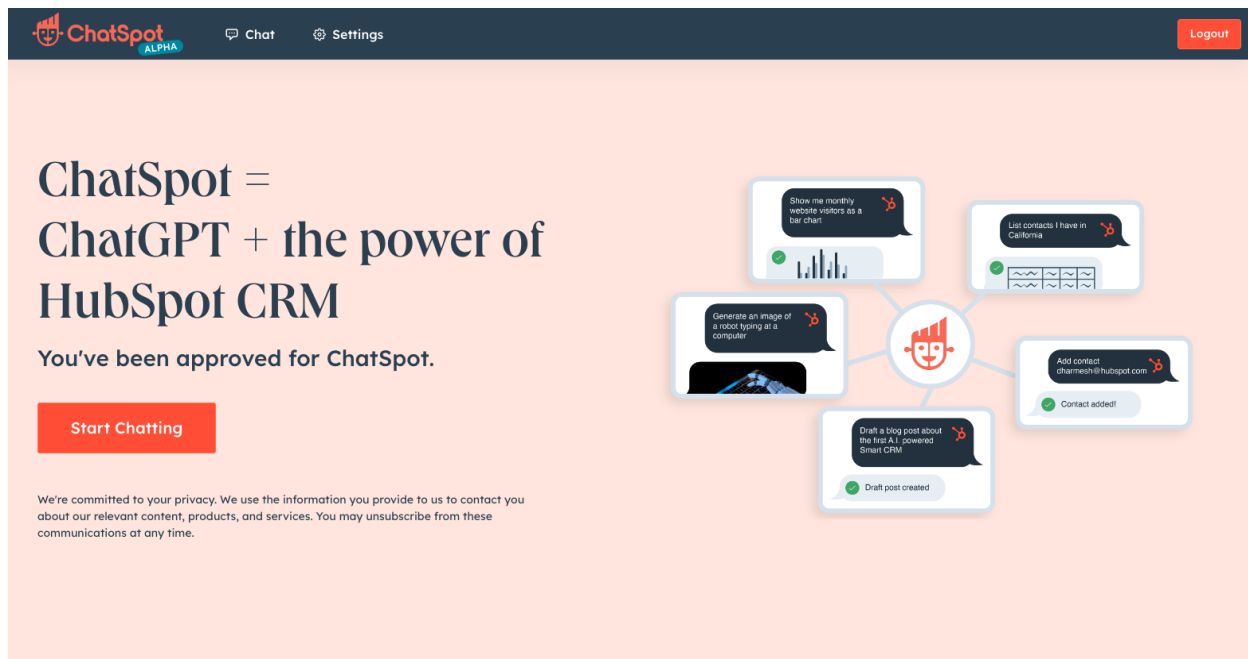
ChatSpot ALPHA

Chat

Settings

Logout

ChatSpot = ChatGPT + the power of HubSpot CRM

You've been approved for ChatSpot.

Start Chatting

We're committed to your privacy. We use the information you provide to us to contact you about our relevant content, products, and services. You may unsubscribe from these communications at any time.

Show me monthly website visitors as a bar chart

List contacts I have in California

Generate an image of a robot typing at a computer

Add contact dharmesh@hubspot.com

Contact added!

Draft a blog post about the first A.I.-powered Smart CRM

Draft post created